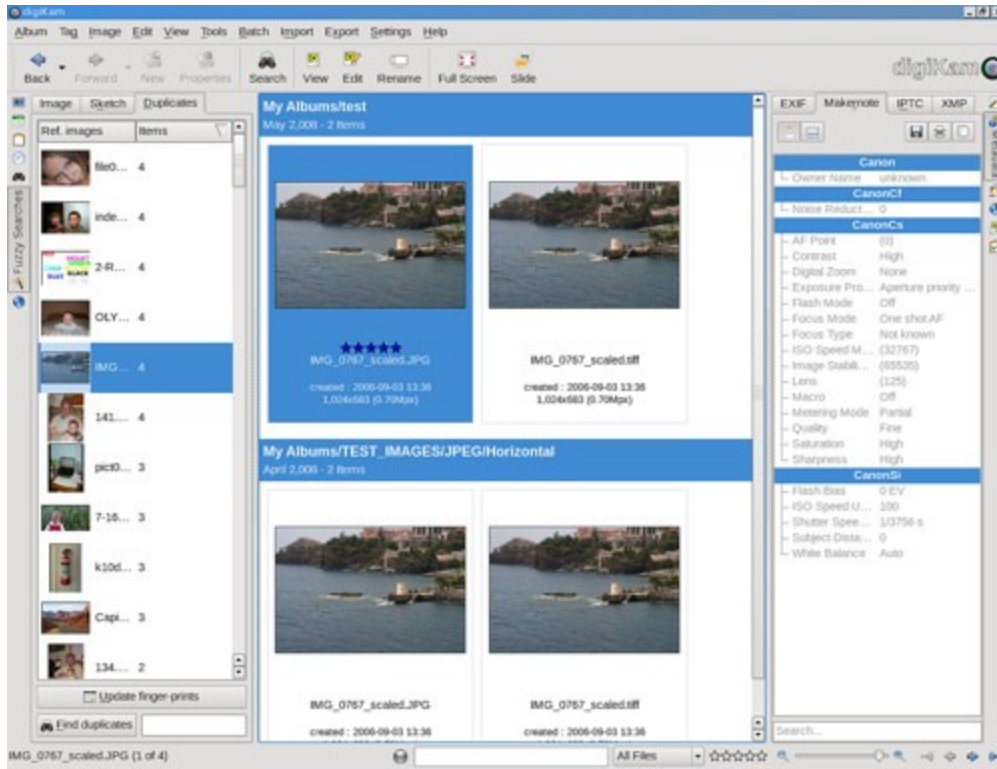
digiKam

Album Tag Image Edit View Tools Batch Import Export Settings Help

Back Forward New Properties Search View Edit Rename Full Screen Slide

digiKam

Image Sketch Duplicates

Fuzzy Searches

| Ref. images | Items |
|---|---|
| file0... | 4 |
| inde... | 4 |
| 2-R... | 4 |
| OLY... | 4 |
| IMG... | 4 |
| 141... | 4 |
| pict0... | 3 |
| 7-16... | 3 |
| k10d... | 3 |
| Capi... | 3 |
| 134... | 2 |

Update finger-prints

Find duplicates

My Albums/test
May 2,008 - 2 Items

IMG_0767_scaled.JPG
created : 2006-09-03 13:36
1,024x683 (0.70Mpx)

IMG_0767_scaled.tiff
created : 2006-09-03 13:36
1,024x683 (0.70Mpx)

My Albums/TEST_IMAGES/JPEG/Horizontal
April 2,008 - 2 Items

IMG_0767_scaled.JPG
created : 2006-09-03 13:36

IMG_0767_scaled.tiff
created : 2006-09-03 13:36

EXIF Makernote IPTC XMP

Canon
Owner Name unknown
CanonCf
Noise Reduct... 0
CanonCs
AF Point (0)
Contrast High
Digital Zoom None
Exposure Pro... Aperture priority ...
Flash Mode Off
Focus Mode One shot AF
Focus Type Not known
ISO Speed M... (32767)
Image Stabili... (65535)
Lens (125)
Macro Off
Metering Mode Partial
Quality Fine
Saturation High
Sharpness High
CanonSi
Flash Bias 0 EV
ISO Speed U... 100
Shutter Spee... 1/3756 s
Subject Dista... 0
White Balance Auto

Search...

IMG_0767_scaled.JPG (1 of 4)

All Files